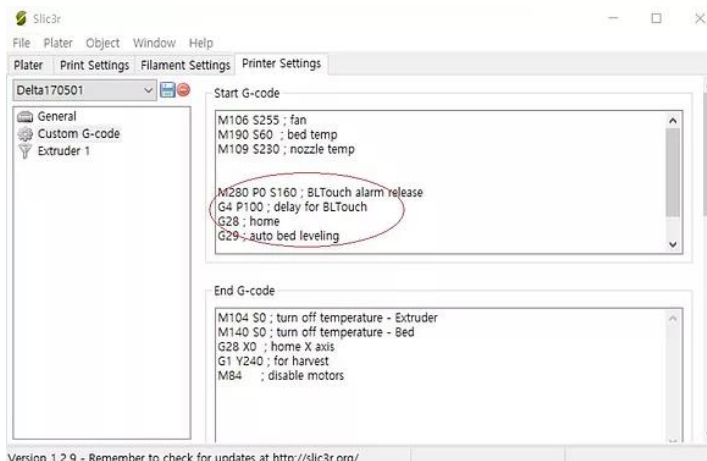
Slic3r

File Plater Object Window Help

Plater | Print Settings | Filament Settings | Printer Settings

Delta170501

General
Custom G-code
Extruder 1

Start G-code

M106 S255 ; fan
M190 S60 ; bed temp
M109 S230 ; nozzle temp

M280 P0 S160 ; BLTouch alarm release
G4 P100 ; delay for BLTouch
G28 ; home
G29 ; auto bed leveling

End G-code

M104 S0 ; turn off temperature - Extruder
M140 S0 ; turn off temperature - Bed
G28 X0 ; home X axis
G1 Y240 ; for harvest
M84 ; disable motors

Version 1.2.9 - Remember to check for updates at http://slic3r.org/